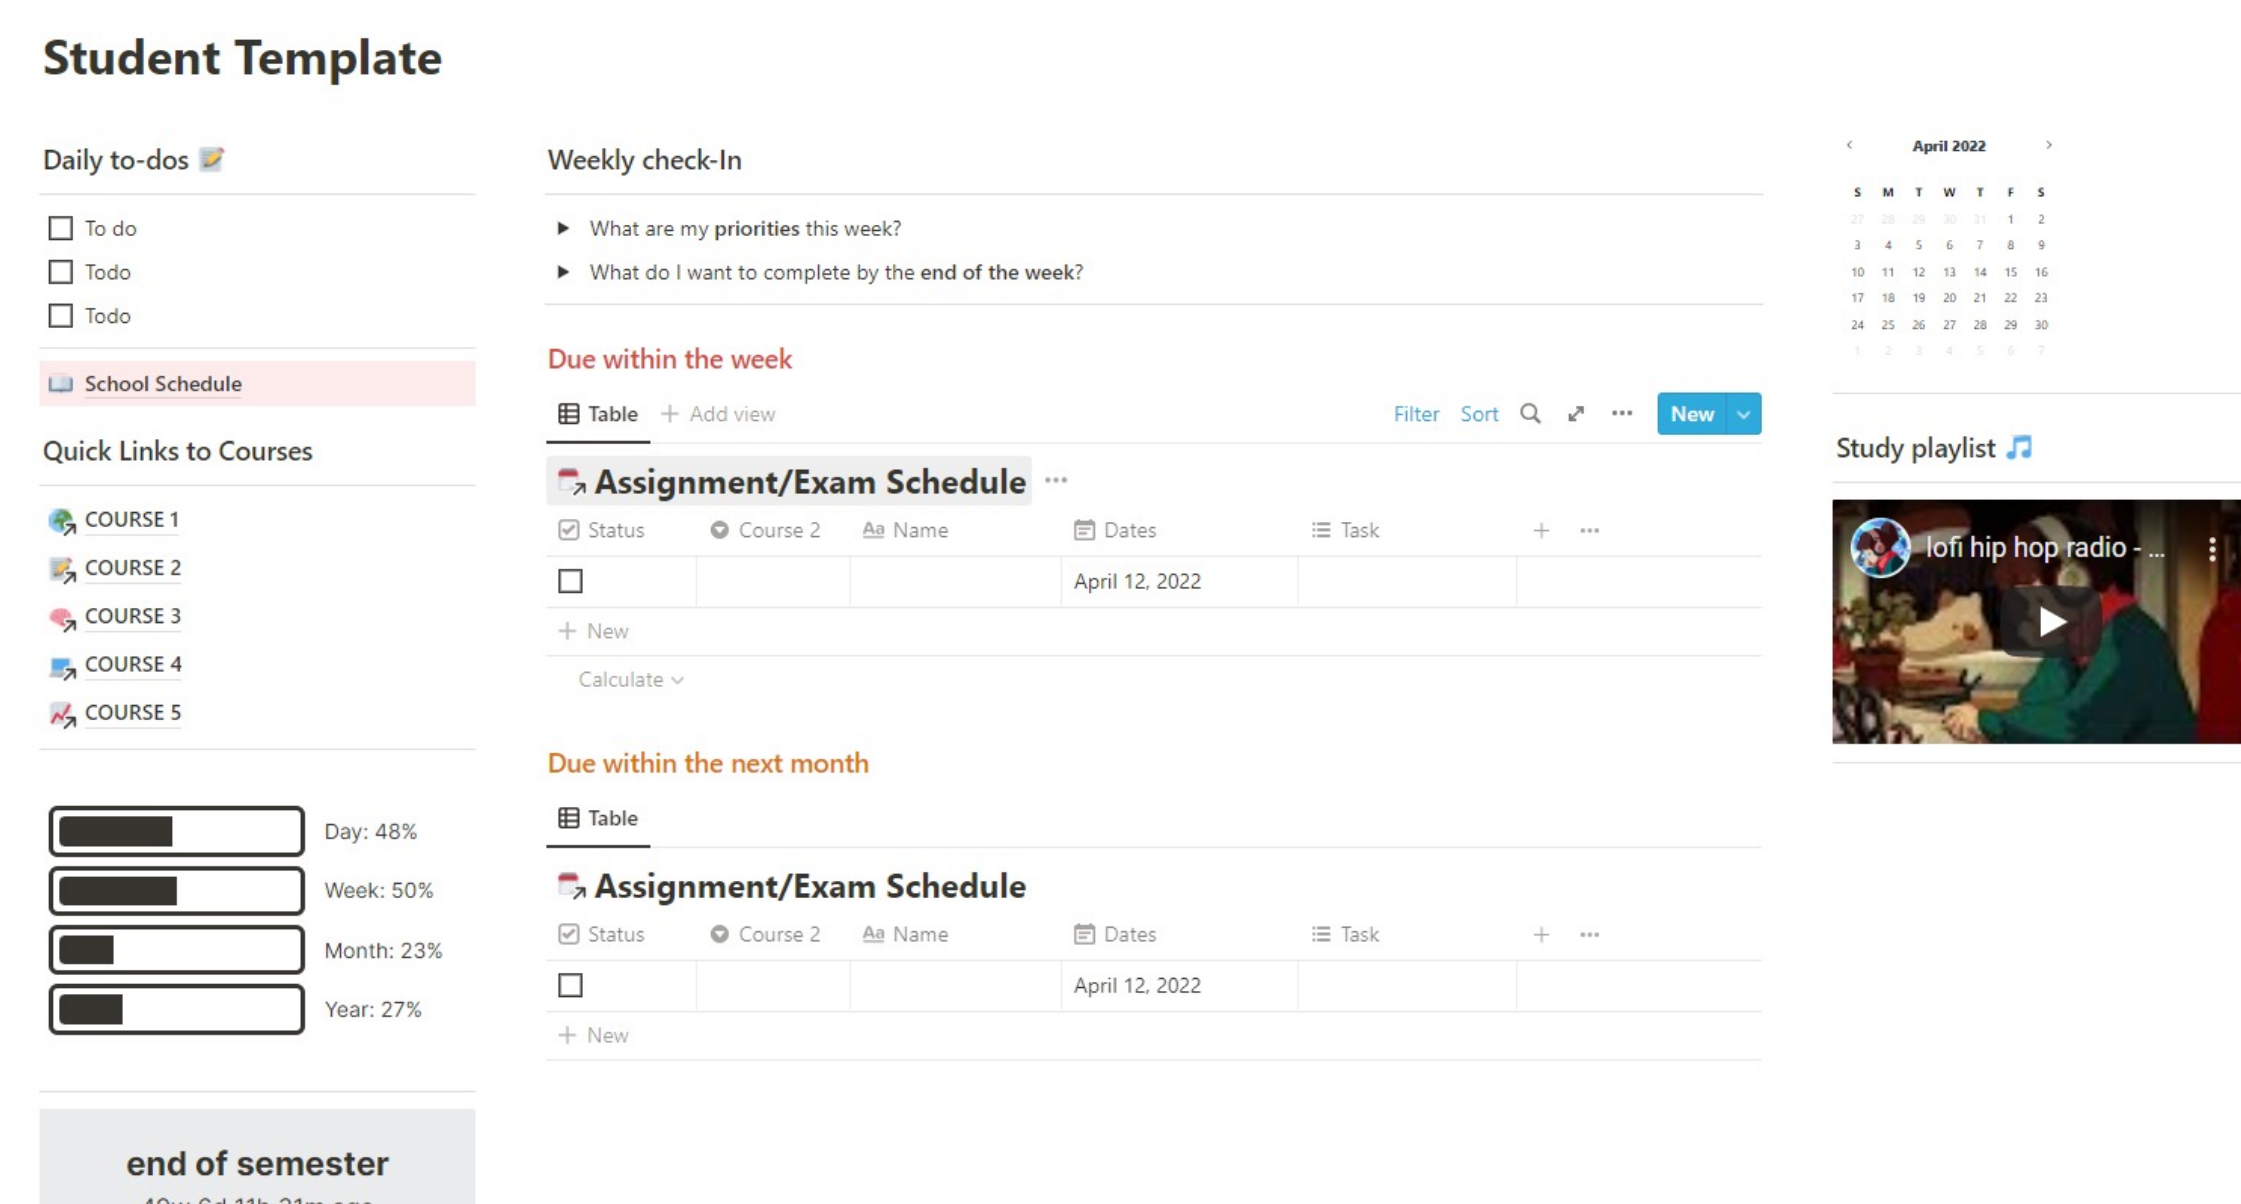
Student Template

Daily to-dos

To do

Todo

Todo

School Schedule

Quick Links to Courses

COURSE 1

COURSE 2

COURSE 3

COURSE 4

COURSE 5

Day: 48%

Week: 50%

Month: 23%

Year: 27%

end of semester

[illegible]

Weekly check-In

What are my **priorities** this week?

What do I want to complete by the **end of the week?**

Due within the week

Table + Add view Filter Sort New

Assignment/Exam Schedule

| Status | Course 2 | Name | Dates | Task |
|---|---|---|---|---|
| ☐ | | | April 12, 2022 | |

+ New

Calculate

Due within the next month

Table

Assignment/Exam Schedule

| Status | Course 2 | Name | Dates | Task |
|---|---|---|---|---|
| ☐ | | | April 12, 2022 | |

+ New

April 2022

| S | M | T | W | T | F | S |
|---|---|---|---|---|---|---|
| 27 | 28 | 29 | 30 | 31 | 1 | 2 |
| 3 | 4 | 5 | 6 | 7 | 8 | 9 |
| 10 | 11 | 12 | 13 | 14 | 15 | 16 |
| 17 | 18 | 19 | 20 | 21 | 22 | 23 |
| 24 | 25 | 26 | 27 | 28 | 29 | 30 |
| 1 | 2 | 3 | 4 | 5 | 6 | 7 |

Study playlist

lofi hip hop radio - ...